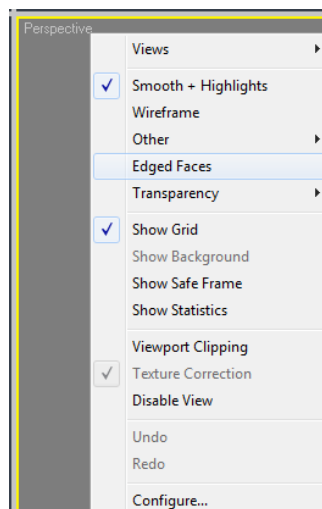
Perspective

Views

Smooth + Highlights
Wireframe
Other
Edged Faces
Transparency

Show Grid
Show Background
Show Safe Frame
Show Statistics

Viewport Clipping
Texture Correction
Disable View

Undo
Redo

Configure...